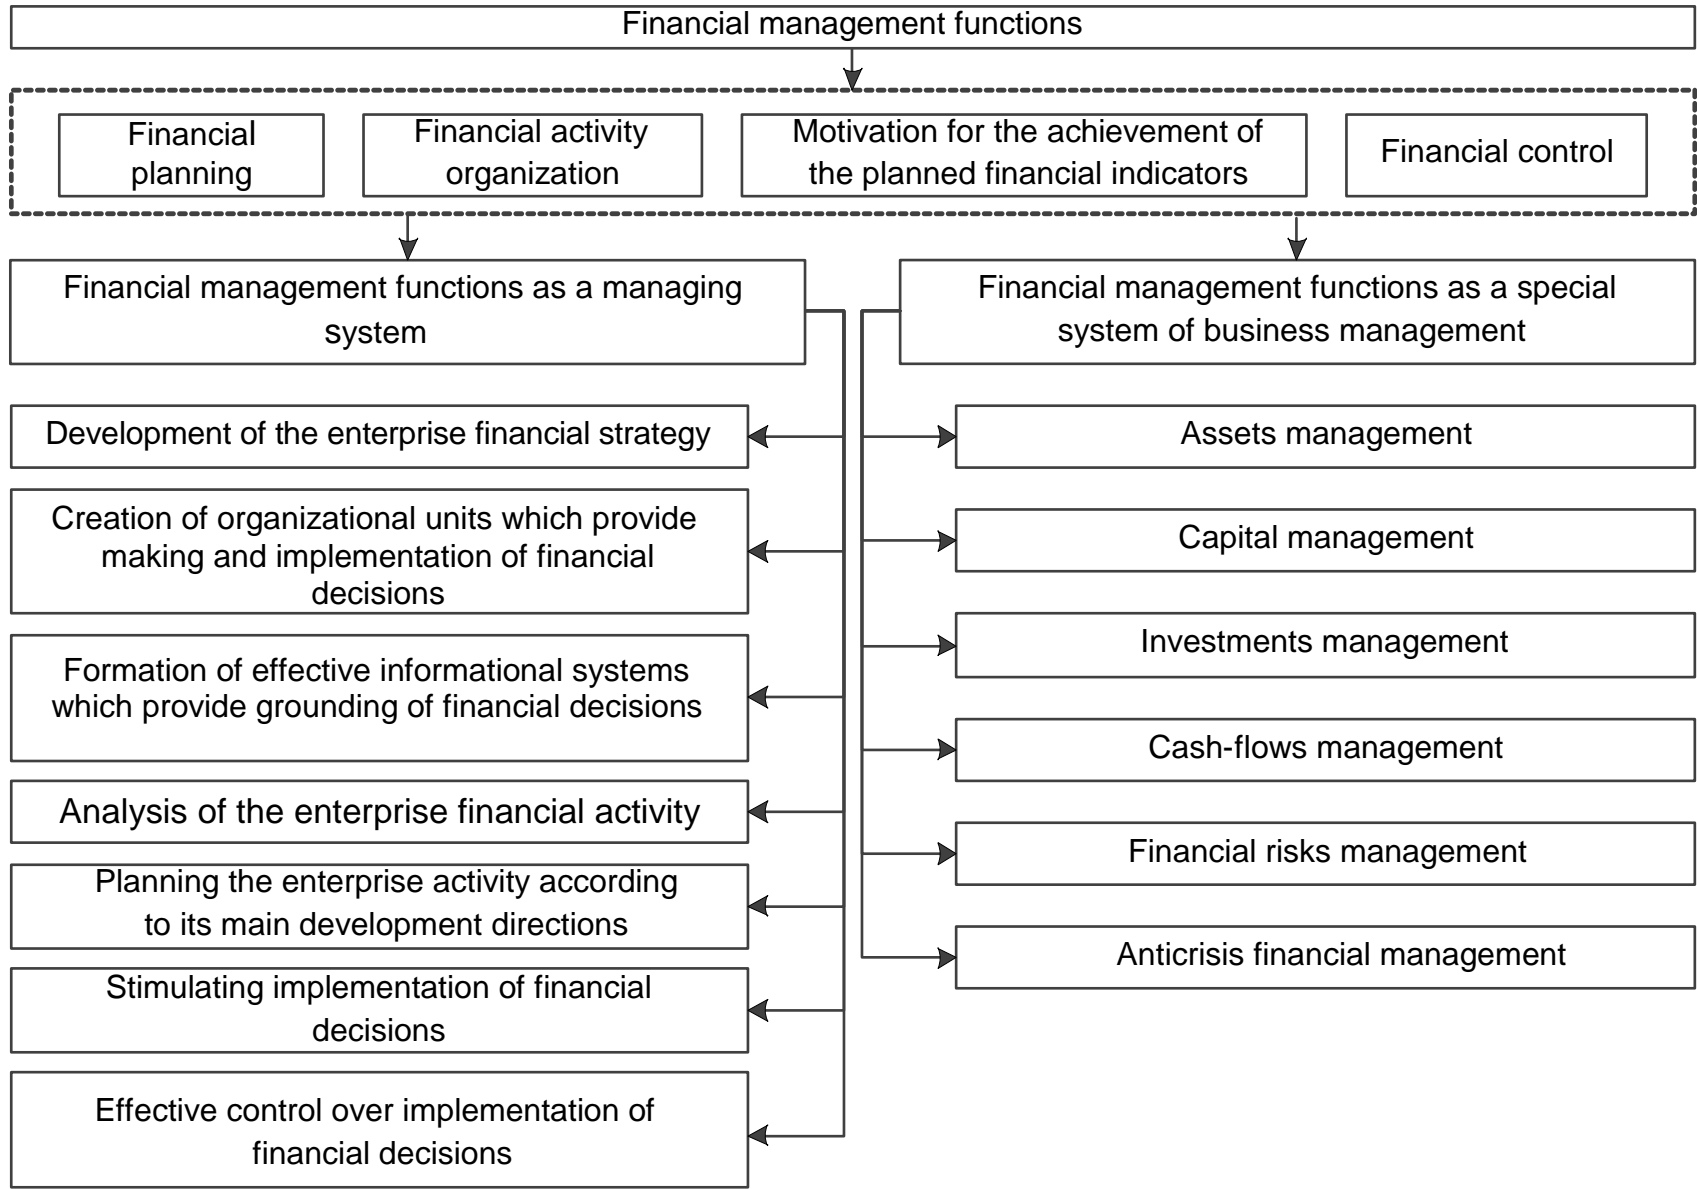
Financial management functions

Financial planning

Financial activity organization

Motivation for the achievement of the planned financial indicators

Financial control

Financial management functions as a managing system

Financial management functions as a special system of business management

Development of the enterprise financial strategy

Creation of organizational units which provide making and implementation of financial decisions

Formation of effective informational systems which provide grounding of financial decisions

Analysis of the enterprise financial activity

Planning the enterprise activity according to its main development directions

Stimulating implementation of financial decisions

Effective control over implementation of financial decisions

Assets management

Capital management

Investments management

Cash-flows management

Financial risks management

Anticrisis financial management